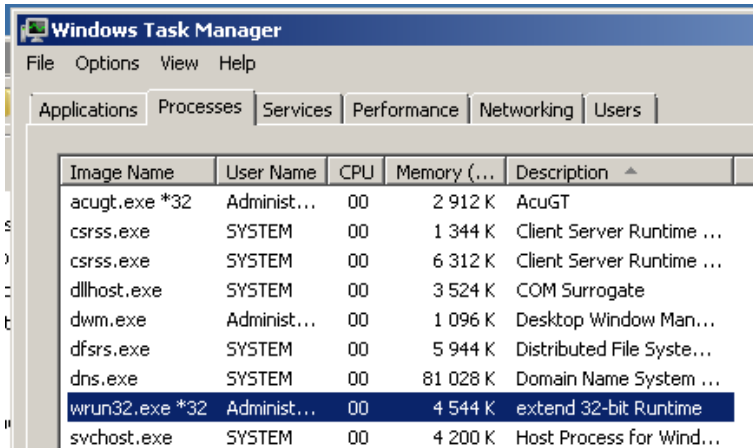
Windows Task Manager

File Options View Help

Applications | Processes | Services | Performance | Networking | Users

| Image Name | User Name | CPU | Memory (... | Description |
|---|---|---|---|---|
| acugt.exe *32 | Administ... | 00 | 2 912 K | AcuGT |
| csrss.exe | SYSTEM | 00 | 1 344 K | Client Server Runtime ... |
| csrss.exe | SYSTEM | 00 | 6 312 K | Client Server Runtime ... |
| dllhost.exe | SYSTEM | 00 | 3 524 K | COM Surrogate |
| dwm.exe | Administ... | 00 | 1 096 K | Desktop Window Man... |
| dfsrs.exe | SYSTEM | 00 | 5 944 K | Distributed File Syste... |
| dns.exe | SYSTEM | 00 | 81 028 K | Domain Name System ... |
| wrun32.exe *32 | Administ... | 00 | 4 544 K | extend 32-bit Runtime |
| svchost.exe | SYSTEM | 00 | 4 200 K | Host Process for Wind... |